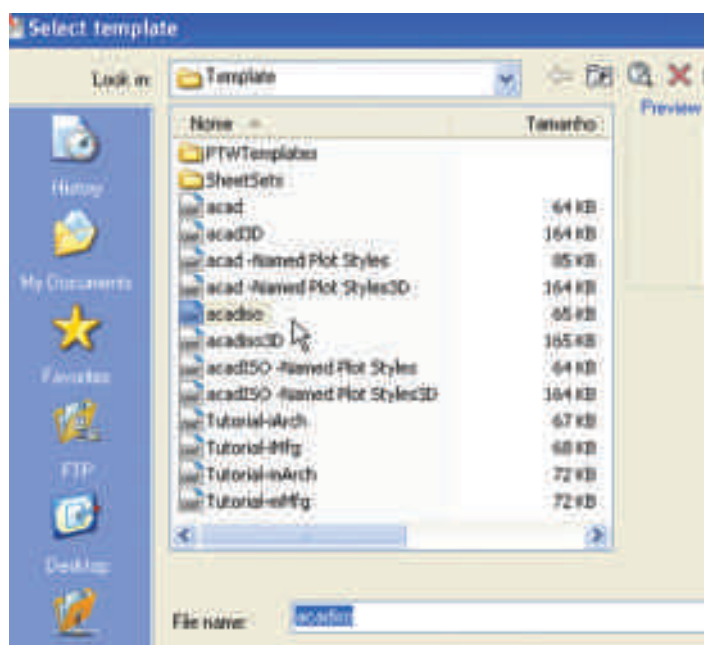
Select template

Look in: Template

Preview

History

My Documents

Favorites

FTP

Desktop

| Nome | Tamanho |
|---|---|
| PTWTemplates | |
| SheetSets | |
| acad | 64 KB |
| acad3D | 164 KB |
| acad -Named Plot Styles | 85 KB |
| acad -Named Plot Styles3D | 164 KB |
| acadiso | 65 KB |
| acadiso3D | 165 KB |
| acadISO -Named Plot Styles | 64 KB |
| acadISO -Named Plot Styles3D | 164 KB |
| Tutorial-iArch | 67 KB |
| Tutorial-iMfg | 68 KB |
| Tutorial-mArch | 72 KB |
| Tutorial-mMfg | 72 KB |

File name: acadiso